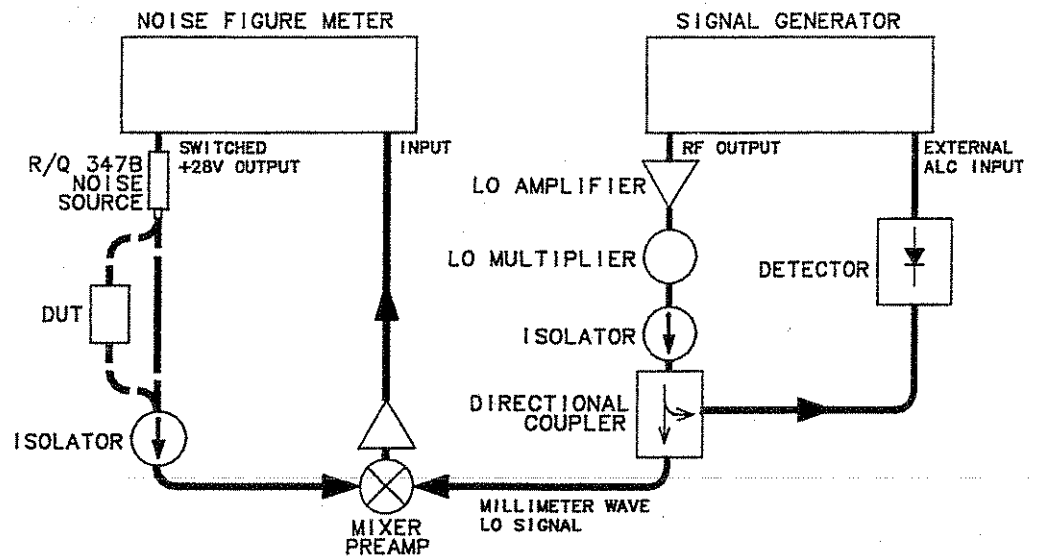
NOISE FIGURE METER

SIGNAL GENERATOR

SWITCHED +28V OUTPUT

INPUT

RF OUTPUT

EXTERNAL ALC INPUT

R/Q 347B NOISE SOURCE

LO AMPLIFIER

LO MULTIPLIER

DETECTOR

DUT

ISOLATOR

DIRECTIONAL COUPLER

ISOLATOR

MILLIMETER WAVE LO SIGNAL

MIXER PREAMP